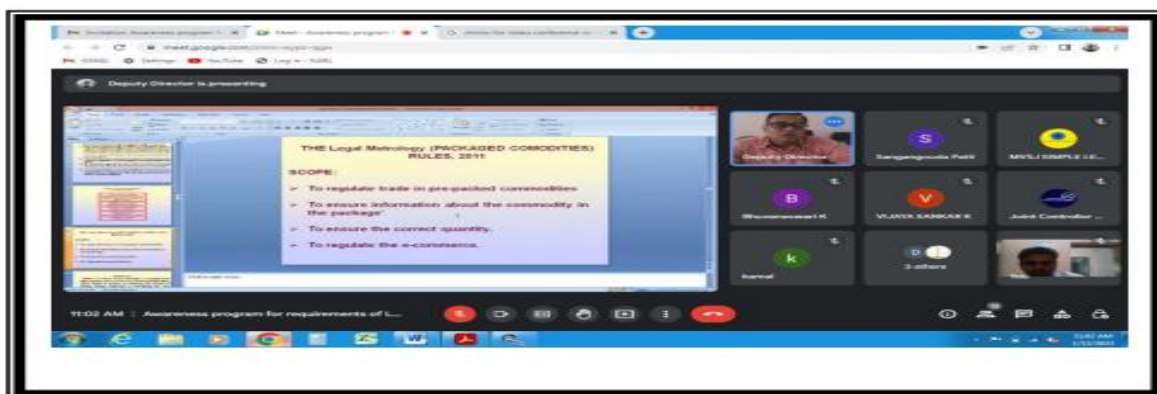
Deputy Director is presenting

THE Legal Metrology (PACKAGED COMODITIES) RULES, 2011

SCOPE:

➤ To regulate trade in pre-packed commodities

➤ To ensure information about the commodity in the package

➤ To ensure the correct quantity.

➤ To regulate the e-commerce.

Deputy Director

S
Sangangouda Patil

MVSJ SIMPLE LE...

B
Bhuvaneswari K

V
VIJAYA SANKAR E

Joint Controller ...

k
kamal

D
3 others

11:02 AM | Awareness program for requirements of L...